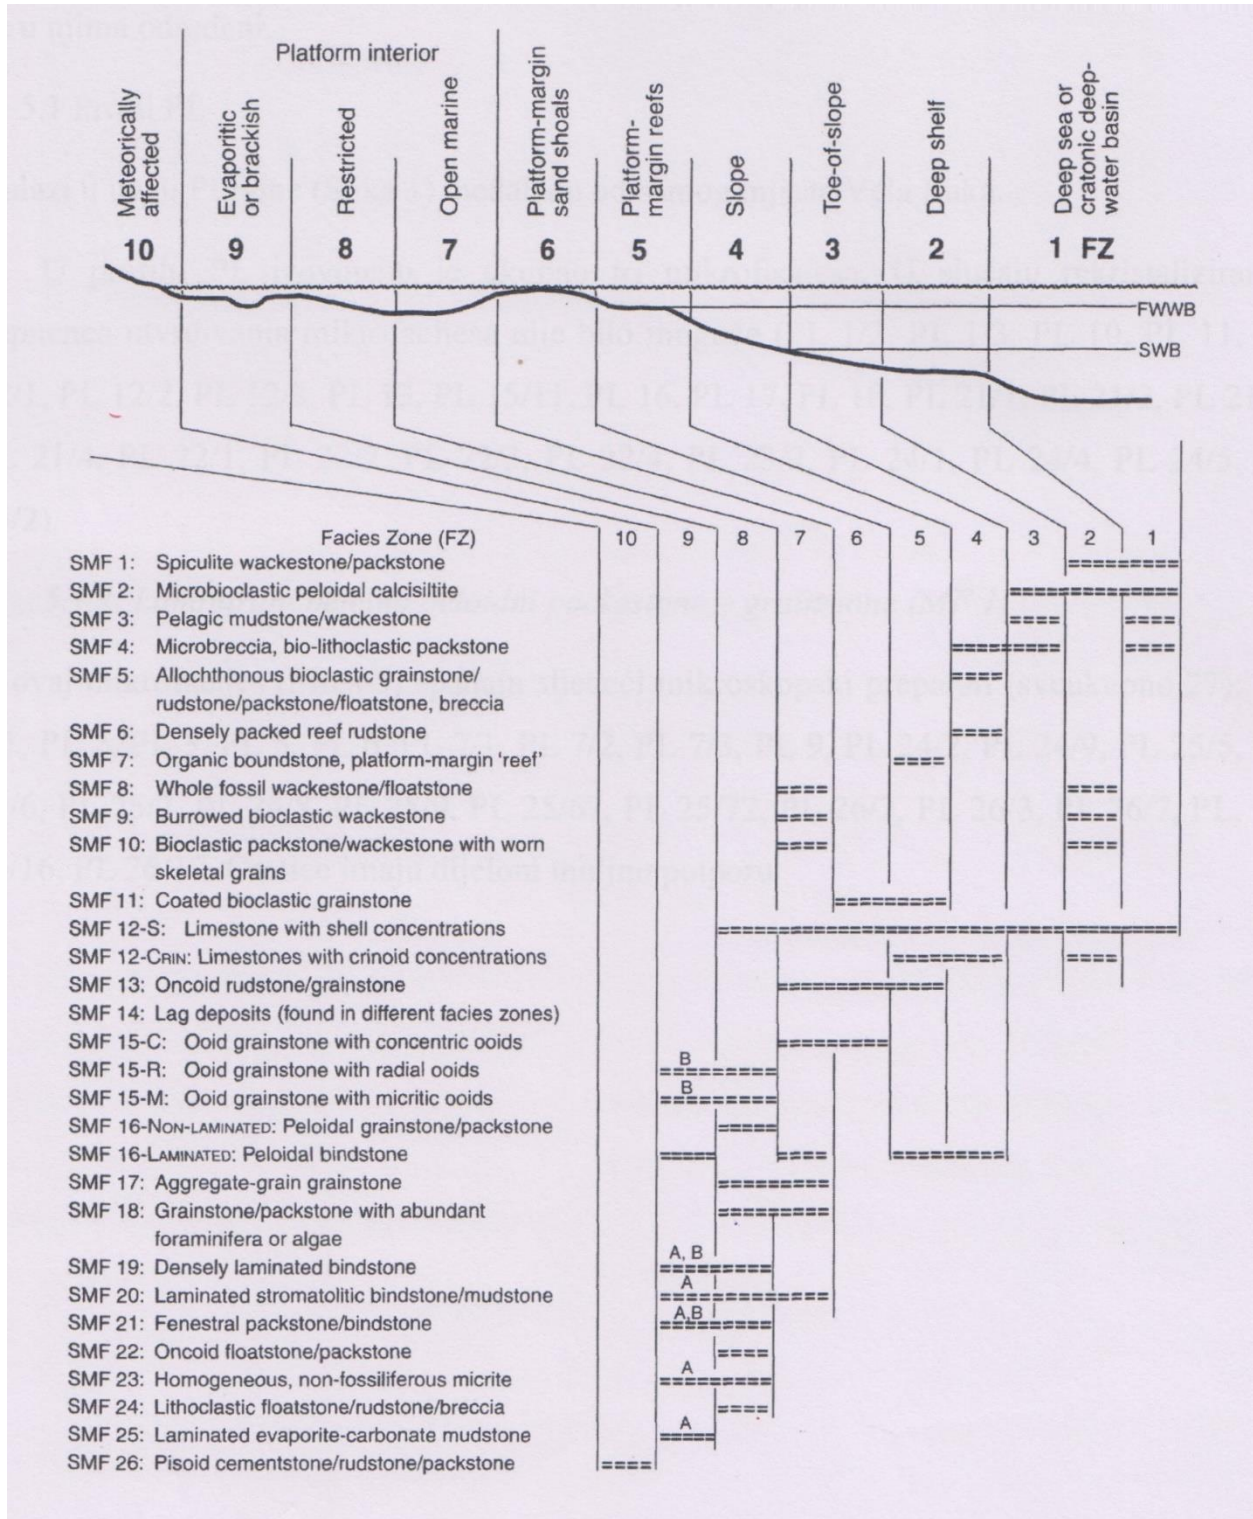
Platform interior

Meteorically affected
Evaporitic or brackish
Restricted
Open marine
Platform-margin sand shoals
Platform-margin reefs
Slope
Toe-of-slope
Deep shelf
Deep sea or cratonic deep-water basin

10 9 8 7 6 5 4 3 2 1 FZ

FWWB
SWB

Facies Zone (FZ) 10 9 8 7 6 5 4 3 2 1

SMF 1: Spiculite wackestone/packstone
SMF 2: Microbioclastic peloidal calcisiltite
SMF 3: Pelagic mudstone/wackestone
SMF 4: Microbreccia, bio-lithoclastic packstone
SMF 5: Allochthonous bioclastic grainstone/rudstone/packstone/floatstone, breccia
SMF 6: Densely packed reef rudstone
SMF 7: Organic boundstone, platform-margin 'reef'
SMF 8: Whole fossil wackestone/floatstone
SMF 9: Burrowed bioclastic wackestone
SMF 10: Bioclastic packstone/wackestone with worn skeletal grains
SMF 11: Coated bioclastic grainstone
SMF 12-S: Limestone with shell concentrations
SMF 12-Crin: Limestones with crinoid concentrations
SMF 13: Oncoid rudstone/grainstone
SMF 14: Lag deposits (found in different facies zones)
SMF 15-C: Ooid grainstone with concentric ooids
SMF 15-R: Ooid grainstone with radial ooids
SMF 15-M: Ooid grainstone with micritic ooids
SMF 16-Non-laminated: Peloidal grainstone/packstone
SMF 16-Laminated: Peloidal bindstone
SMF 17: Aggregate-grain grainstone
SMF 18: Grainstone/packstone with abundant foraminifera or algae
SMF 19: Densely laminated bindstone
SMF 20: Laminated stromatolitic bindstone/mudstone
SMF 21: Fenestral packstone/bindstone
SMF 22: Oncoid floatstone/packstone
SMF 23: Homogeneous, non-fossiliferous micrite
SMF 24: Lithoclastic floatstone/rudstone/breccia
SMF 25: Laminated evaporite-carbonate mudstone
SMF 26: Pisoid cementstone/rudstone/packstone

B
B
A, B
A
A,B
A
A